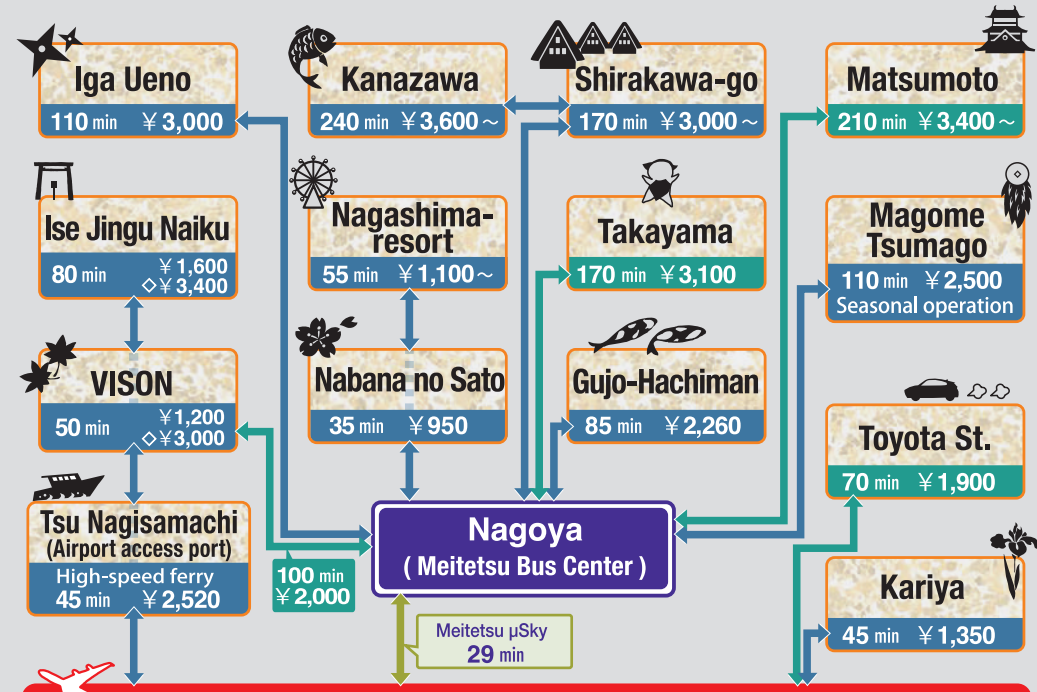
Iga Ueno
110 min ￥3,000

Kanazawa
240 min ￥3,600～

Shirakawa-go
170 min ￥3,000～

Matsumoto
210 min ￥3,400～

Ise Jingu Naiku
80 min ￥1,600
◇￥3,400

Nagashima-resort
55 min ￥1,100～

Takayama
170 min ￥3,100

Magome Tsumago
110 min ￥2,500
Seasonal operation

VISON
50 min ￥1,200
◇￥3,000

Nabana no Sato
35 min ￥950

Gujo-Hachiman
85 min ￥2,260

Toyota St.
70 min ￥1,900

Tsu Nagisamachi
(Airport access port)
High-speed ferry
45 min ￥2,520

100 min
￥2,000

Nagoya
( Meitetsu Bus Center )

Kariya
45 min ￥1,350

Meitetsu μSky
29 min